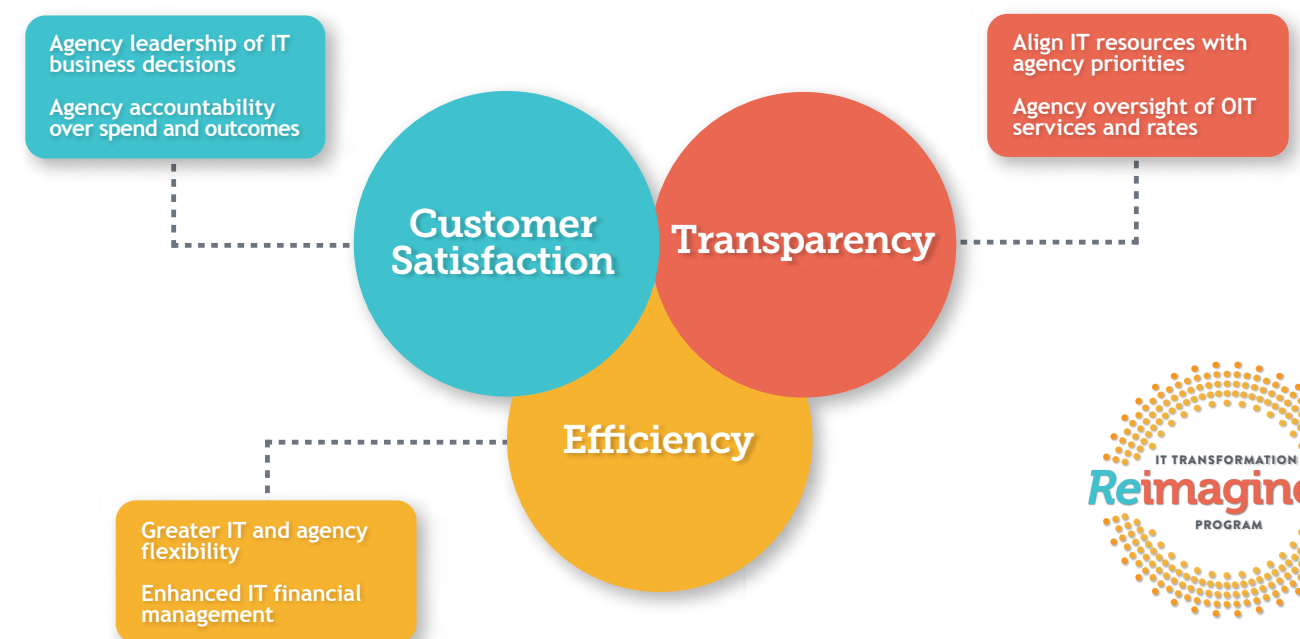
Agency leadership of IT business decisions

Agency accountability over spend and outcomes

Align IT resources with agency priorities

Agency oversight of OIT services and rates

Customer Satisfaction

Transparency

Efficiency

Greater IT and agency flexibility

Enhanced IT financial management

IT TRANSFORMATION

Reimagine

PROGRAM